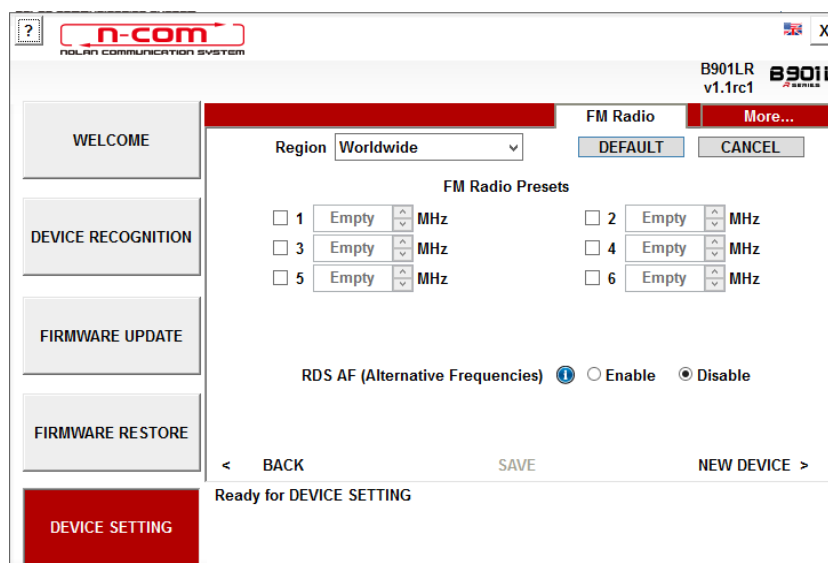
?
n-com
NOLAN COMMUNICATION SYSTEM
X
B901LR
v1.1rc1
B901
R SERIES

WELCOME
DEVICE RECOGNITION
FIRMWARE UPDATE
FIRMWARE RESTORE
DEVICE SETTING

FM Radio
More...

Region Worldwide
DEFAULT
CANCEL

FM Radio Presets

| | | |
|---|---|---|
| 1 Empty MHz | | 2 Empty MHz |
| 3 Empty MHz | | 4 Empty MHz |
| 5 Empty MHz | | 6 Empty MHz |

RDS AF (Alternative Frequencies) Enable Disable

< BACK
SAVE
NEW DEVICE >

Ready for DEVICE SETTING